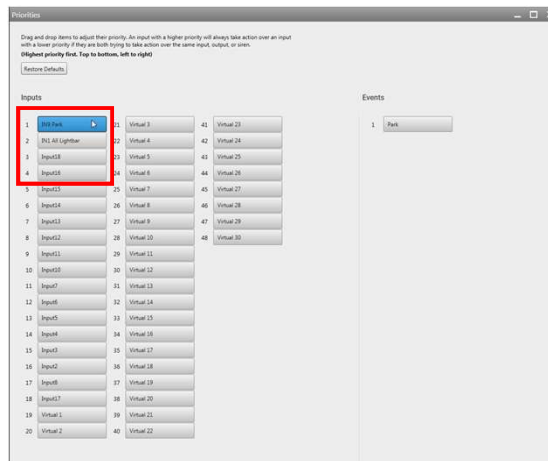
Priorities

Drag and drop items to adjust their priority. An input with a higher priority will always take action over an input with a lower priority if they are both trying to take action over the same input, output, or siren.
(Highest priority first. Top to bottom, left to right)

Restore Defaults

Inputs

1 IN9 Park
2 IN1 All Lightbar
3 Input18
4 Input16
5 Input15
6 Input14
7 Input13
8 Input12
9 Input11
10 Input10
11 Input7
12 Input6
13 Input5
14 Input4
15 Input3
16 Input2
17 Input8
18 Input17
19 Virtual 1
20 Virtual 2
21 Virtual 3
22 Virtual 4
23 Virtual 5
24 Virtual 6
25 Virtual 7
26 Virtual 8
27 Virtual 9
28 Virtual 10
29 Virtual 11
30 Virtual 12
31 Virtual 13
32 Virtual 14
33 Virtual 15
34 Virtual 16
35 Virtual 17
36 Virtual 18
37 Virtual 19
38 Virtual 20
39 Virtual 21
40 Virtual 22
41 Virtual 23
42 Virtual 24
43 Virtual 25
44 Virtual 26
45 Virtual 27
46 Virtual 28
47 Virtual 29
48 Virtual 30

Events

1 Park